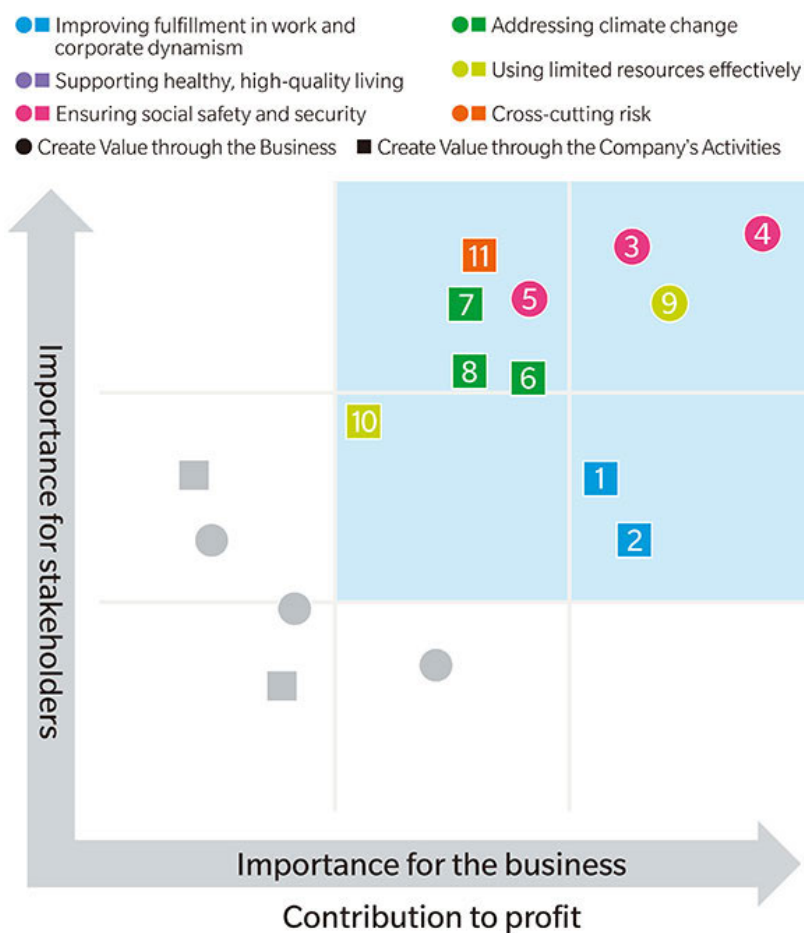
Improving fulfillment in work and corporate dynamism
Supporting healthy, high-quality living
Ensuring social safety and security
Create Value through the Business
Addressing climate change
Using limited resources effectively
Cross-cutting risk
Create Value through the Company's Activities

Importance for stakeholders

11
3
4
7
5
9
8
6
10
1
2

Importance for the business
Contribution to profit